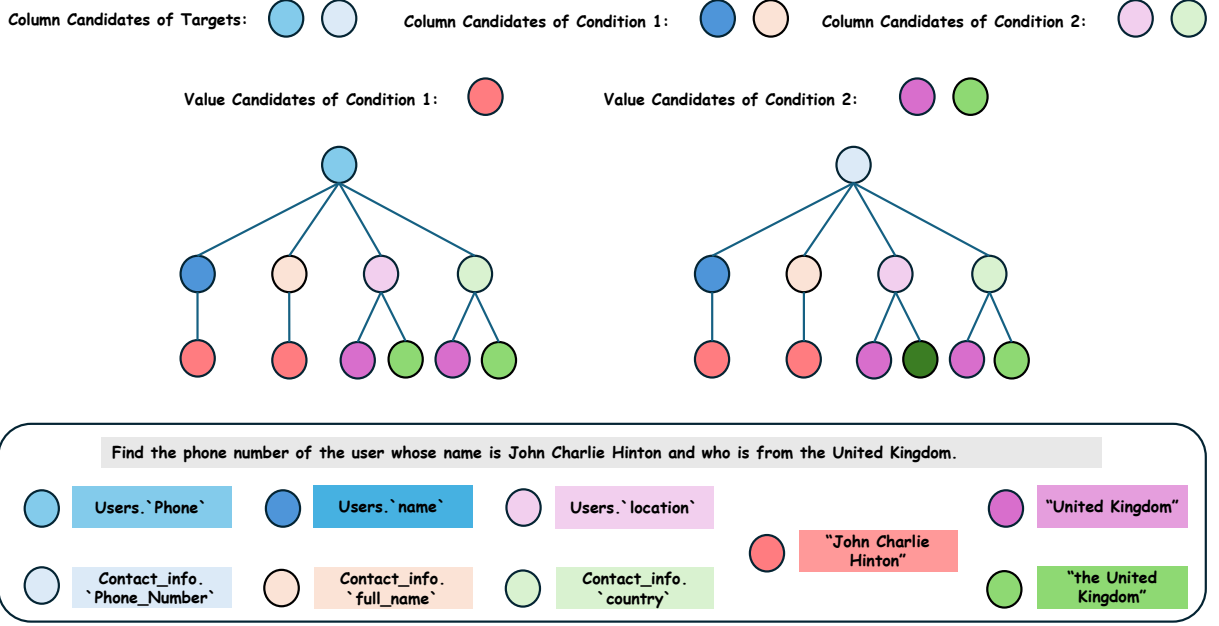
Column Candidates of Targets:

Column Candidates of Condition 1:

Column Candidates of Condition 2:

Value Candidates of Condition 1:

Value Candidates of Condition 2:

Find the phone number of the user whose name is John Charlie Hinton and who is from the United Kingdom.

Users.`Phone`

Users.`name`

Users.`location`

"United Kingdom"

"John Charlie Hinton"

Contact_info. `Phone_Number`

Contact_info. `full_name`

Contact_info. `country`

"the United Kingdom"